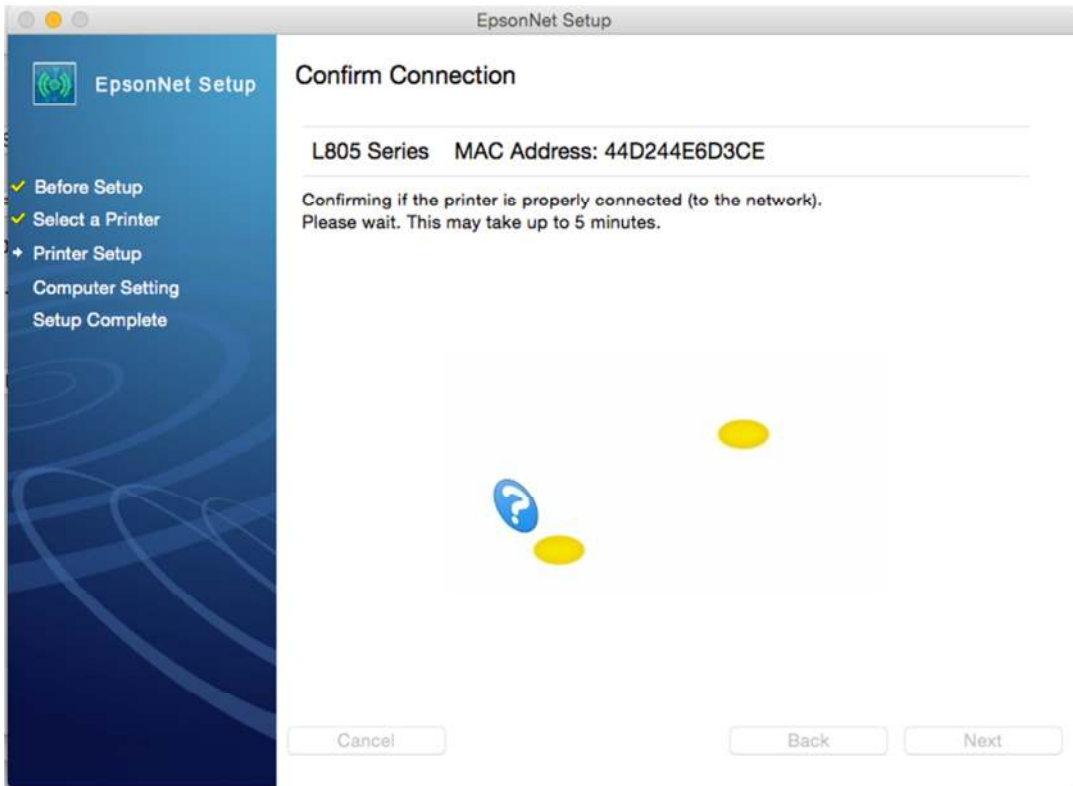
EpsonNet Setup

EpsonNet Setup

Before Setup
Select a Printer
Printer Setup
Computer Setting
Setup Complete

Confirm Connection

L805 Series MAC Address: 44D244E6D3CE

Confirming if the printer is properly connected (to the network).
Please wait. This may take up to 5 minutes.

Cancel

Back

Next